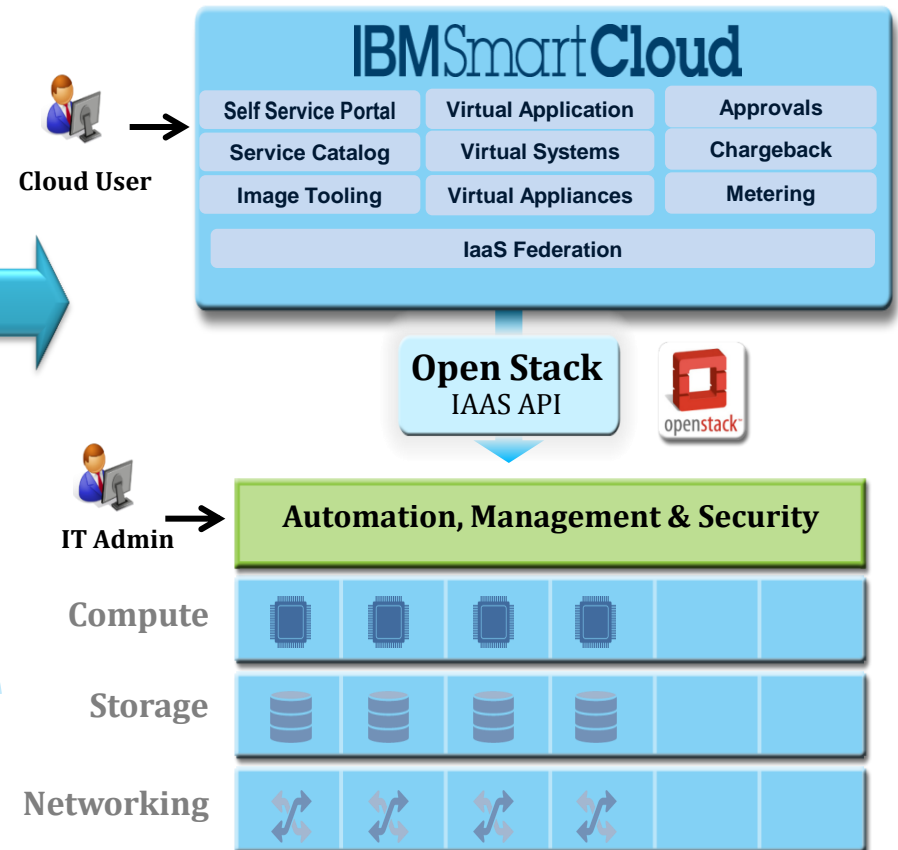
IBMSmartCloud

Self Service Portal
Virtual Application
Approvals
Service Catalog
Virtual Systems
Chargeback
Image Tooling
Virtual Appliances
Metering
IaaS Federation

Cloud User

Open Stack
IAAS API

openstack

IT Admin

Automation, Management & Security

Compute

Storage

Networking